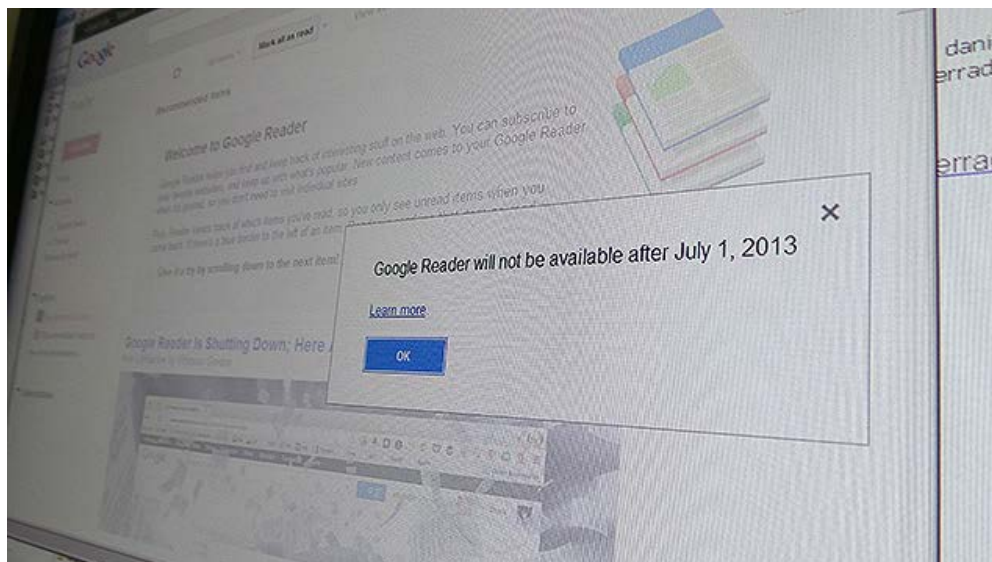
Google

Mark all as read

Recommended items

Welcome to Google Reader

Google Reader helps you find and keep track of interesting stuff on the web. You can subscribe to your favorite websites, and keep up with what's popular. New content comes to your Google Reader when it's posted, so you don't need to visit individual sites.

Plus, Reader keeps track of which items you've read, so you only see unread items when you come back. If there's a blue border to the left of an item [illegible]

Give it a try by scrolling down to the next item!

Google Reader Is Shutting Down; Here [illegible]

×

Google Reader will not be available after July 1, 2013

Learn more

OK

dani
erra

erra